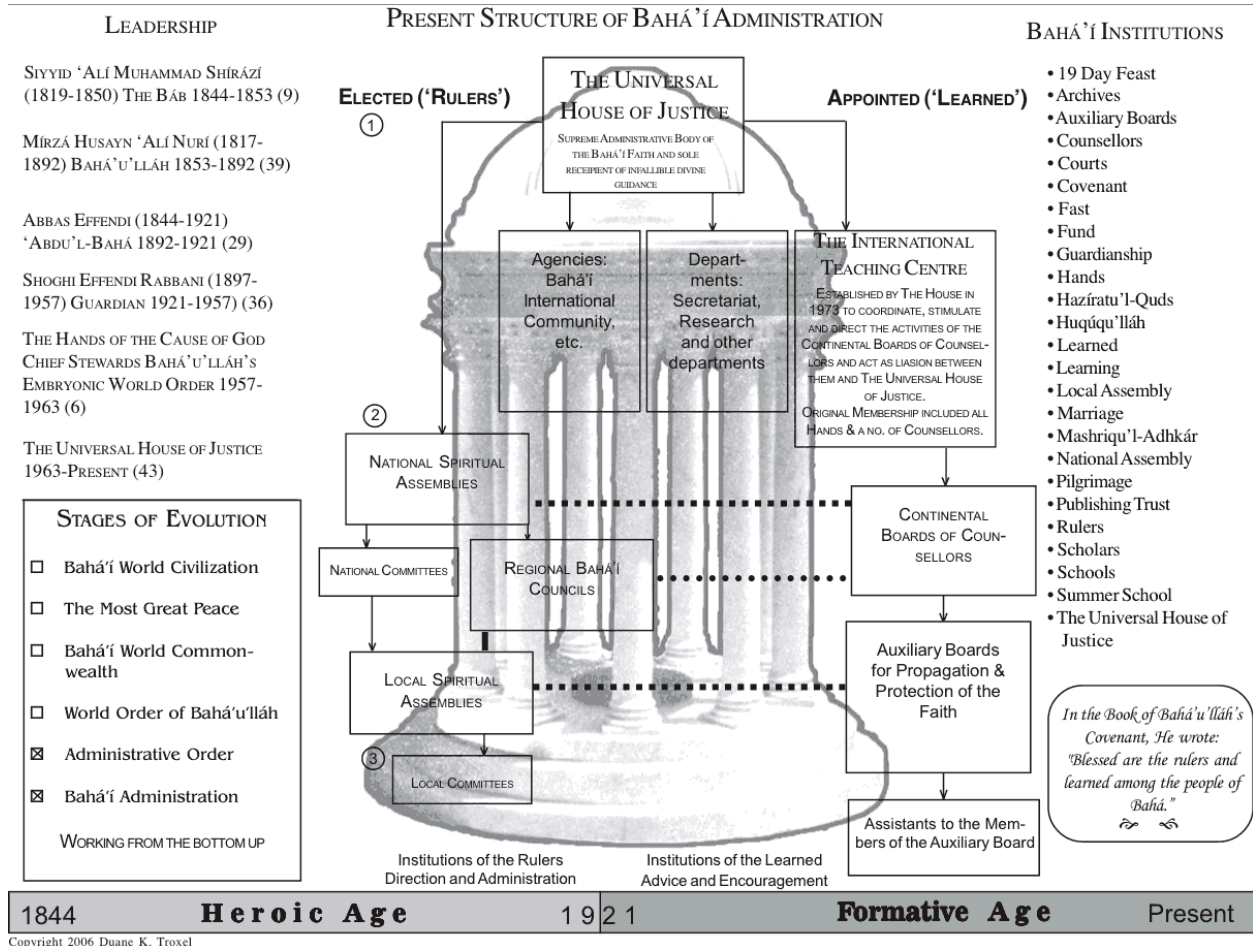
Leadership

Siyyid 'Alí Muhammad Shírází (1819-1850) The Báb 1844-1853 (9)

Mírzá Husayn 'Alí Nurí (1817-1892) Bahá'u'lláh 1853-1892 (39)

Abbas Effendi (1844-1921) 'Abdu'l-Bahá 1892-1921 (29)

Shoghi Effendi Rabbani (1897-1957) Guardian 1921-1957) (36)

The Hands of the Cause of God Chief Stewards Bahá'u'lláh's Embryonic World Order 1957-1963 (6)

The Universal House of Justice 1963-Present (43)

Stages of Evolution

☐ Bahá'í World Civilization
☐ The Most Great Peace
☐ Bahá'í World Commonwealth
☐ World Order of Bahá'u'lláh
☒ Administrative Order
☒ Bahá'í Administration

Working from the bottom up

Present Structure of Bahá'í Administration

Elected ('Rulers')

Appointed ('Learned')

The Universal House of Justice
Supreme Administrative Body of the Bahá'í Faith and sole recepient of infallible divine guidance

1

Agencies: Bahá'í International Community, etc.

Departments: Secretariat, Research and other departments

The International Teaching Centre
Established by The House in 1973 to coordinate, stimulate and direct the activities of the Continental Boards of Counsellors and act as liasion between them and The Universal House of Justice.
Original Membership included all Hands & a no. of Counsellors.

2

National Spiritual Assemblies

National Committees

Regional Bahá'í Councils

Continental Boards of Counsellors

Local Spiritual Assemblies

Auxiliary Boards for Propagation & Protection of the Faith

3

Local Committees

Assistants to the Members of the Auxiliary Board

Institutions of the Rulers Direction and Administration

Institutions of the Learned Advice and Encouragement

Bahá'í Institutions

• 19 Day Feast
• Archives
• Auxiliary Boards
• Counsellors
• Courts
• Covenant
• Fast
• Fund
• Guardianship
• Hands
• Hazíratu'l-Quds
• Huqúqu'lláh
• Learned
• Learning
• Local Assembly
• Marriage
• Mashriqu'l-Adhkár
• National Assembly
• Pilgrimage
• Publishing Trust
• Rulers
• Scholars
• Schools
• Summer School
• The Universal House of Justice

In the Book of Bahá'u'lláh's Covenant, He wrote: "Blessed are the rulers and learned among the people of Bahá."

1844 Heroic Age 1921 Formative Age Present

Copyright 2006 Duane K. Troxel